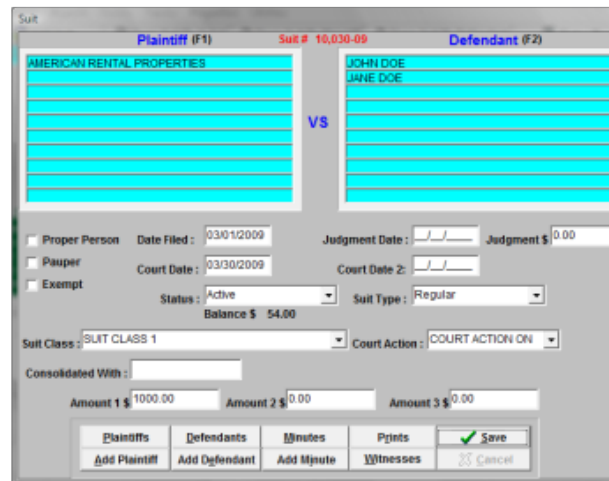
Suit

Plaintiff (F1) Suit # 10,030-09 Defendant (F2)

AMERICAN RENTAL PROPERTIES

VS

JOHN DOE
JANE DOE

Proper Person
Pauper
Exempt

Date Filed : 03/01/2009
Court Date : 03/30/2009
Status : Active
Balance $ 54.00

Judgment Date : __/__/____
Judgment $ 0.00
Court Date 2: __/__/____
Suit Type : Regular

Suit Class : SUIT CLASS 1
Court Action : COURT ACTION ON

Consolidated With :

Amount 1 $ 1000.00
Amount 2 $ 0.00
Amount 3 $ 0.00

| Plaintiffs | Defendants | Minutes | Prints | Save |
|---|---|---|---|---|
| Add Plaintiff | Add Defendant | Add Minute | Witnesses | Cancel |